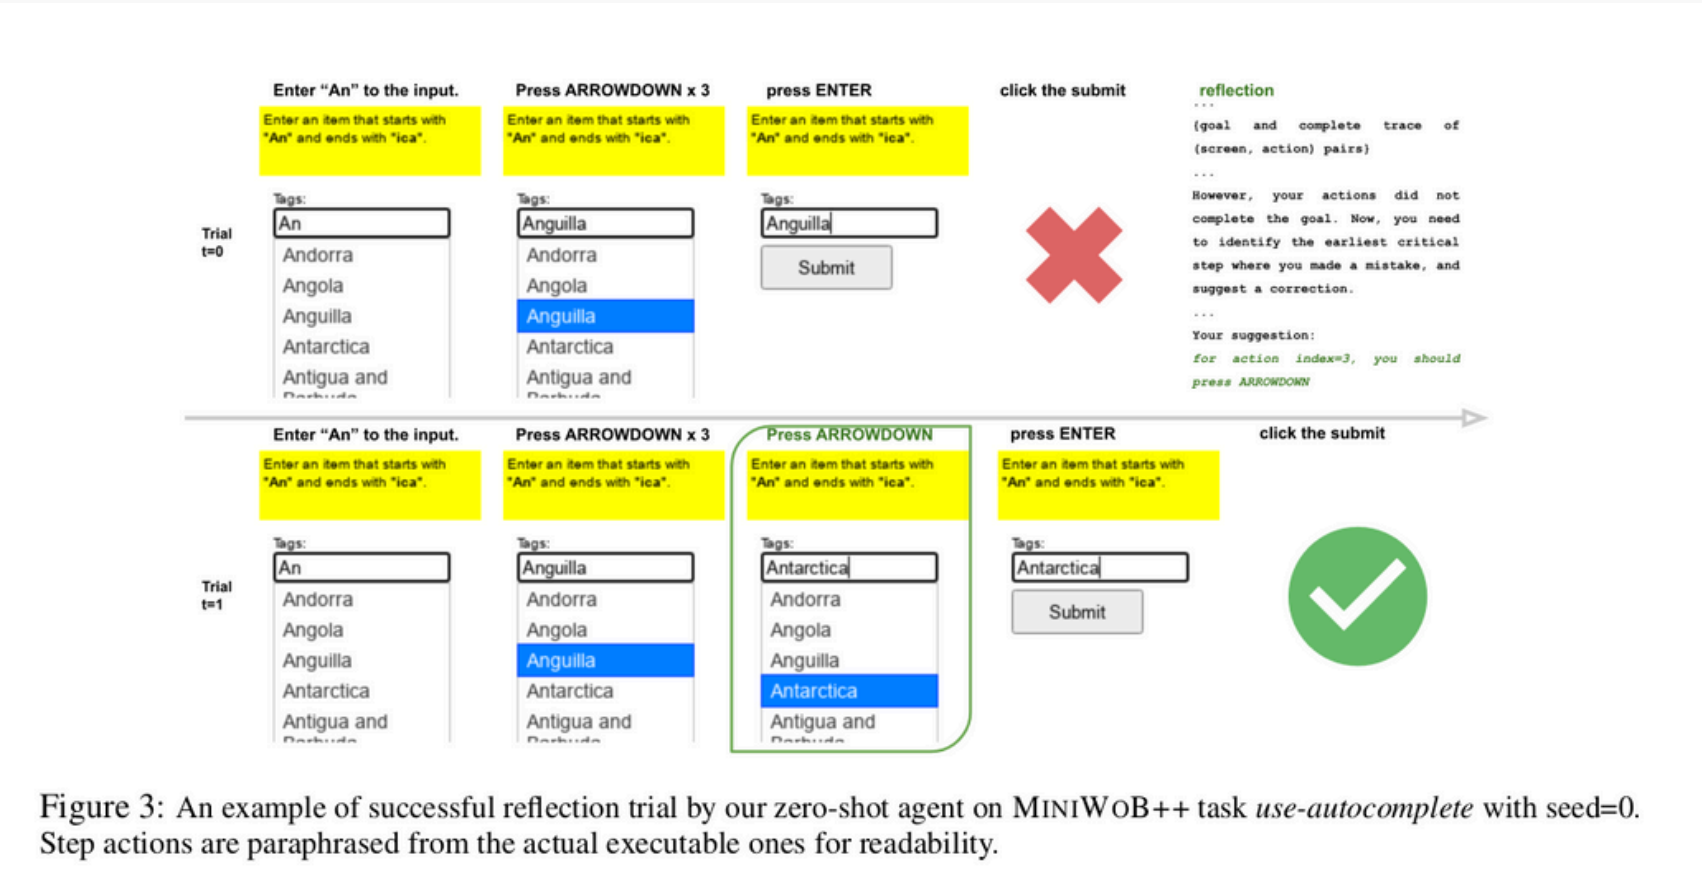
Enter “An” to the input.
Enter an item that starts with "An" and ends with "ica".
Tags:
An
Andorra
Angola
Anguilla
Antarctica
Antigua and

Press ARROWDOWN x 3
Enter an item that starts with "An" and ends with "ica".
Tags:
Anguilla
Andorra
Angola
Anguilla
Antarctica
Antigua and

press ENTER
Enter an item that starts with "An" and ends with "ica".
Tags:
Anguilla
Submit

click the submit

reflection
...
{goal and complete trace of {screen, action) pairs}
...
However, your actions did not complete the goal. Now, you need to identify the earliest critical step where you made a mistake, and suggest a correction.
...
Your suggestion:
for action index=3, you should press ARROWDOWN

Trial t=0

Trial t=1

Enter “An” to the input.
Enter an item that starts with "An" and ends with "ica".
Tags:
An
Andorra
Angola
Anguilla
Antarctica
Antigua and

Press ARROWDOWN x 3
Enter an item that starts with "An" and ends with "ica".
Tags:
Anguilla
Andorra
Angola
Anguilla
Antarctica
Antigua and

Press ARROWDOWN
Enter an item that starts with "An" and ends with "ica".
Tags:
Antarctica
Andorra
Angola
Anguilla
Antarctica
Antigua and

press ENTER
Enter an item that starts with "An" and ends with "ica".
Tags:
Antarctica
Submit

click the submit

Figure 3: An example of successful reflection trial by our zero-shot agent on MINIWOB++ task *use-autocomplete* with seed=0. Step actions are paraphrased from the actual executable ones for readability.